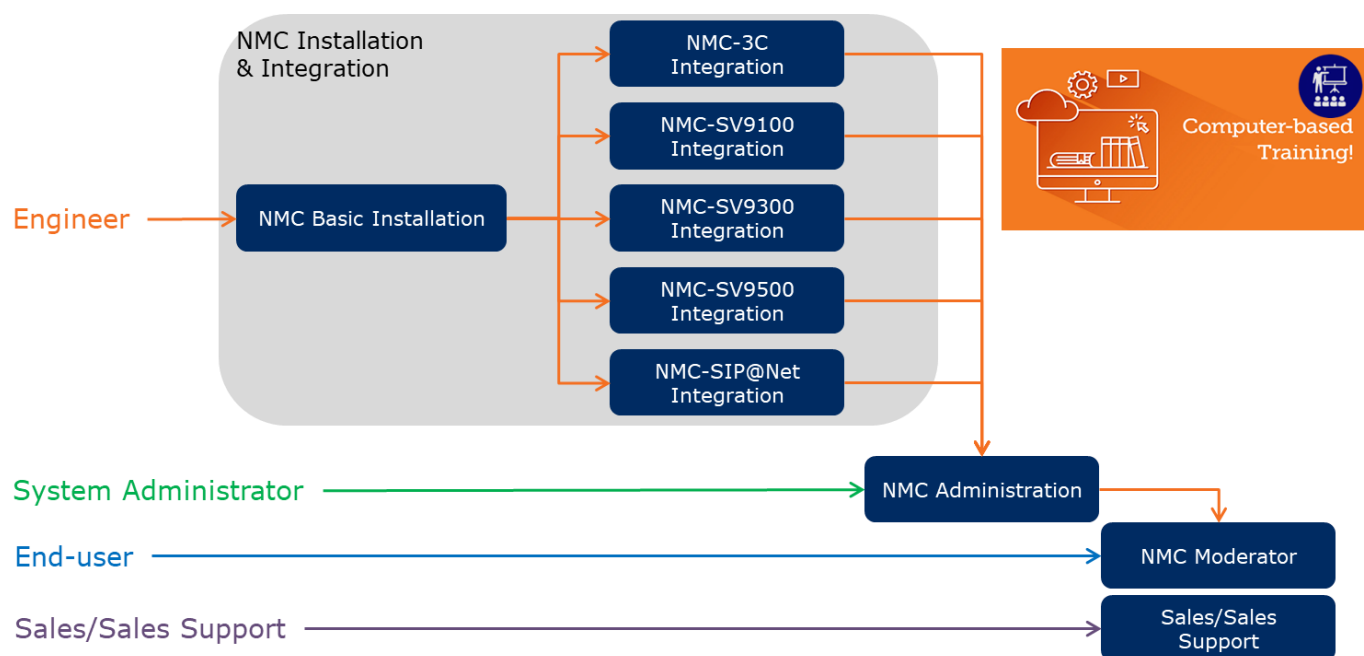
NMC Installation & Integration

NMC-3C Integration

NMC-SV9100 Integration

NMC-SV9300 Integration

NMC-SV9500 Integration

NMC-SIP@Net Integration

Computer-based Training!

Engineer

NMC Basic Installation

System Administrator

NMC Administration

End-user

NMC Moderator

Sales/Sales Support

Sales/Sales Support